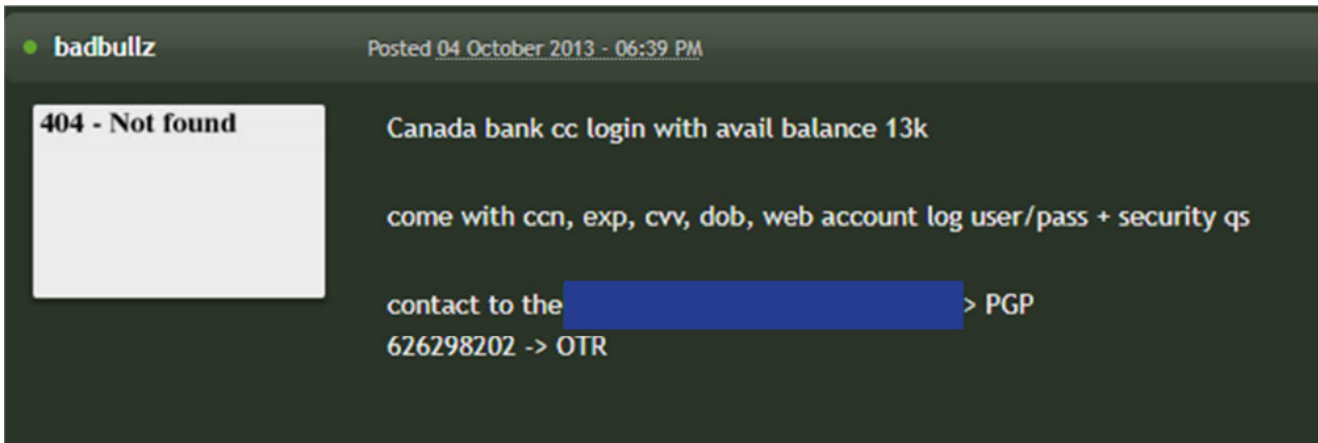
badbullz

Posted 04 October 2013 - 06:39 PM

404 - Not found

Canada bank cc login with avail balance 13k

come with ccn, exp, cvv, dob, web account log user/pass + security qs

contact to the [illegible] > PGP
626298202 -> OTR